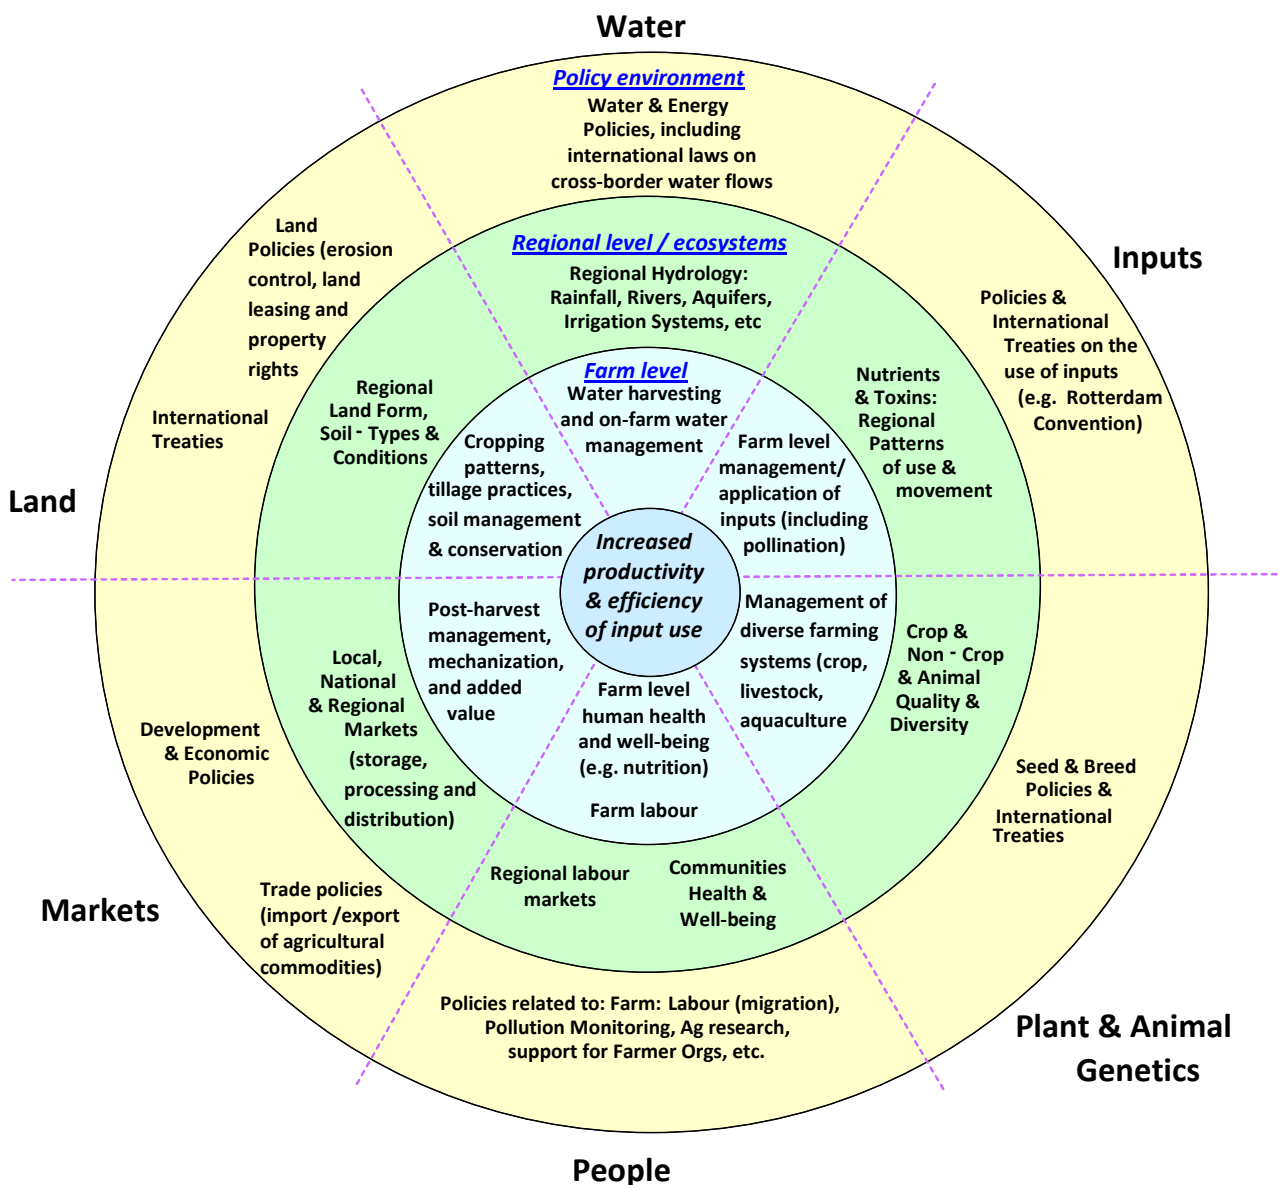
Water

Policy environment

Water & Energy Policies, including international laws on cross-border water flows

Land Policies (erosion control, land leasing and property rights

International Treaties

Inputs

Policies & International Treaties on the use of inputs (e.g. Rotterdam Convention)

Regional level / ecosystems

Regional Hydrology: Rainfall, Rivers, Aquifers, Irrigation Systems, etc

Regional Land Form, Soil - Types & Conditions

Nutrients & Toxins: Regional Patterns of use & movement

Farm level

Water harvesting and on-farm water management

Cropping patterns, tillage practices, soil management & conservation

Farm level management/ application of inputs (including pollination)

Land

Increased productivity & efficiency of input use

Post-harvest management, mechanization, and added value

Management of diverse farming systems (crop, livestock, aquaculture

Crop & Non - Crop & Animal Quality & Diversity

Local, National & Regional Markets (storage, processing and distribution)

Farm level human health and well-being (e.g. nutrition)

Farm labour

Development & Economic Policies

Seed & Breed Policies & International Treaties

Regional labour markets

Communities Health & Well-being

Markets

Trade policies (import /export of agricultural commodities)

Policies related to: Farm: Labour (migration), Pollution Monitoring, Ag research, support for Farmer Orgs, etc.

Plant & Animal Genetics

People